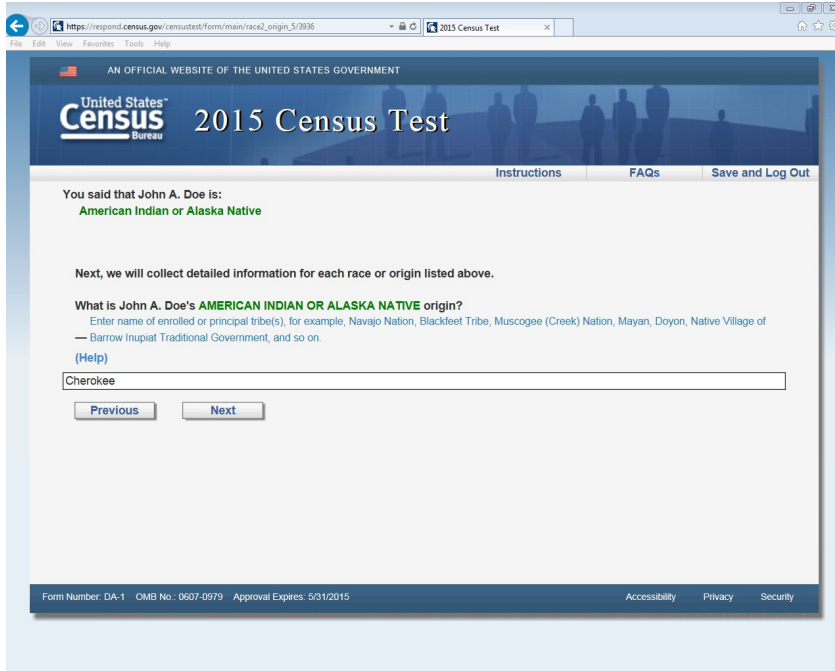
https://respond.census.gov/censustest/form/main/race2_origin_5/3936

2015 Census Test

File Edit View Favorites Tools Help

AN OFFICIAL WEBSITE OF THE UNITED STATES GOVERNMENT

United States Census Bureau

2015 Census Test

Instructions FAQs Save and Log Out

You said that John A. Doe is:
American Indian or Alaska Native

Next, we will collect detailed information for each race or origin listed above.

What is John A. Doe's AMERICAN INDIAN OR ALASKA NATIVE origin?
Enter name of enrolled or principal tribe(s), for example, Navajo Nation, Blackfeet Tribe, Muscogee (Creek) Nation, Mayan, Doyon, Native Village of Barrow Inupiat Traditional Government, and so on.

(Help)

Cherokee

Previous Next

Form Number: DA-1 OMB No.: 0607-0979 Approval Expires: 5/31/2015

Accessibility Privacy Security